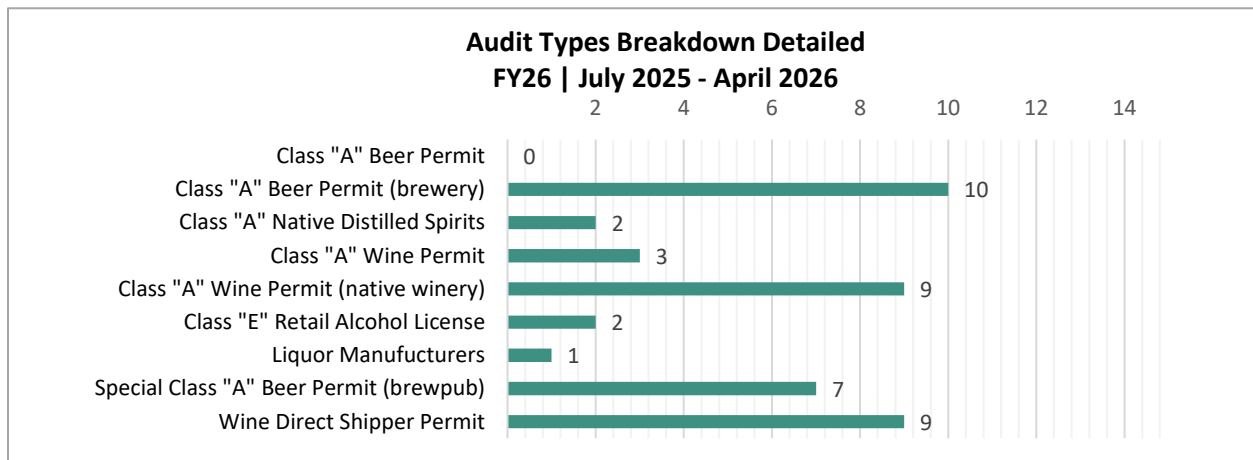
Audit Types Breakdown Detailed
FY26 | July 2025 - April 2026

2 4 6 8 10 12 14

Class "A" Beer Permit 0
Class "A" Beer Permit (brewery) 10
Class "A" Native Distilled Spirits 2
Class "A" Wine Permit 3
Class "A" Wine Permit (native winery) 9
Class "E" Retail Alcohol License 2
Liquor Manufucturers 1
Special Class "A" Beer Permit (brewpub) 7
Wine Direct Shipper Permit 9